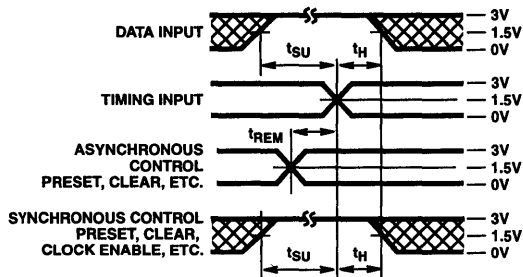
DATA INPUT
$t_{SU}$
$t_H$
3V
1.5V
0V
TIMING INPUT
3V
1.5V
0V
ASYNCHRONOUS CONTROL PRESET, CLEAR, ETC.
$t_{REM}$
3V
1.5V
0V
SYNCHRONOUS CONTROL PRESET, CLEAR, CLOCK ENABLE, ETC.
3V
1.5V
0V
$t_{SU}$
$t_H$